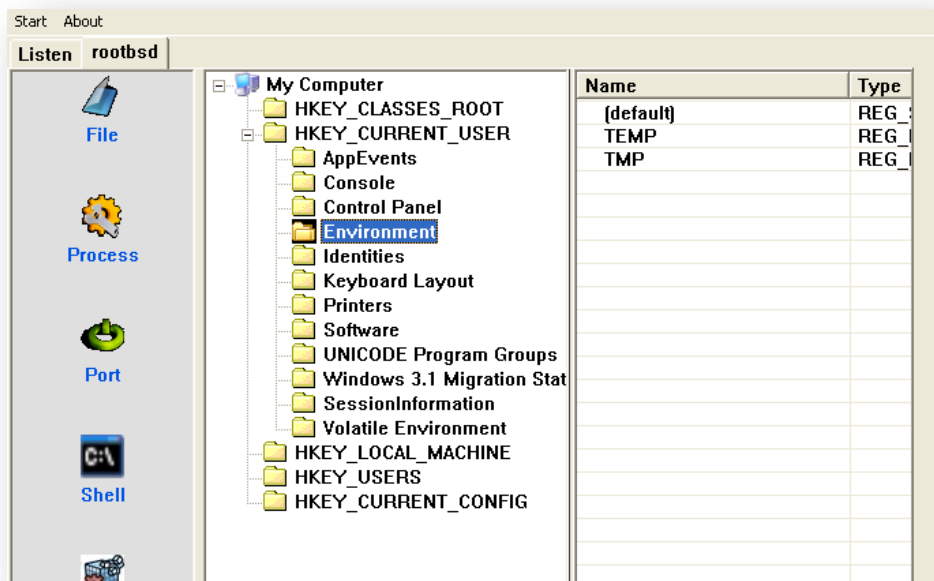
Start About

Listen rootbsd

File

Process

Port

C:\

Shell

My Computer
HKEY_CLASSES_ROOT
HKEY_CURRENT_USER
AppEvents
Console
Control Panel
Environment
Identities
Keyboard Layout
Printers
Software
UNICODE Program Groups
Windows 3.1 Migration Stat
SessionInformation
Volatile Environment
HKEY_LOCAL_MACHINE
HKEY_USERS
HKEY_CURRENT_CONFIG

| Name | Type |
|---|---|
| (default) | REG_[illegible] |
| TEMP | REG_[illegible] |
| TMP | REG_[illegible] |